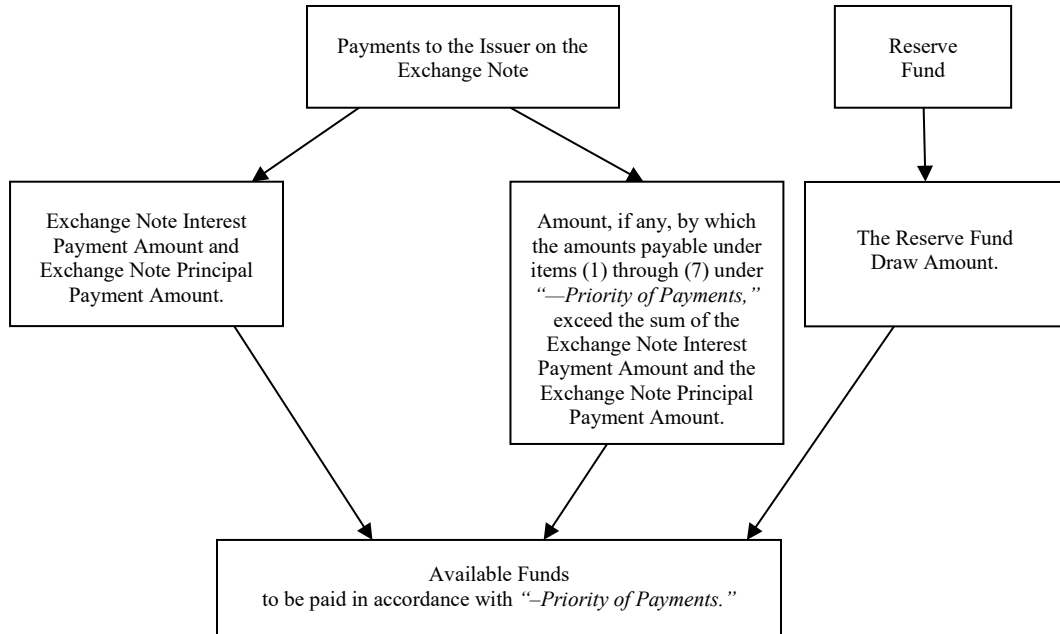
Payments to the Issuer on the Exchange Note

Reserve Fund

Exchange Note Interest Payment Amount and Exchange Note Principal Payment Amount.

Amount, if any, by which the amounts payable under items (1) through (7) under *"—Priority of Payments,"* exceed the sum of the Exchange Note Interest Payment Amount and the Exchange Note Principal Payment Amount.

The Reserve Fund Draw Amount.

Available Funds to be paid in accordance with *"–Priority of Payments."*